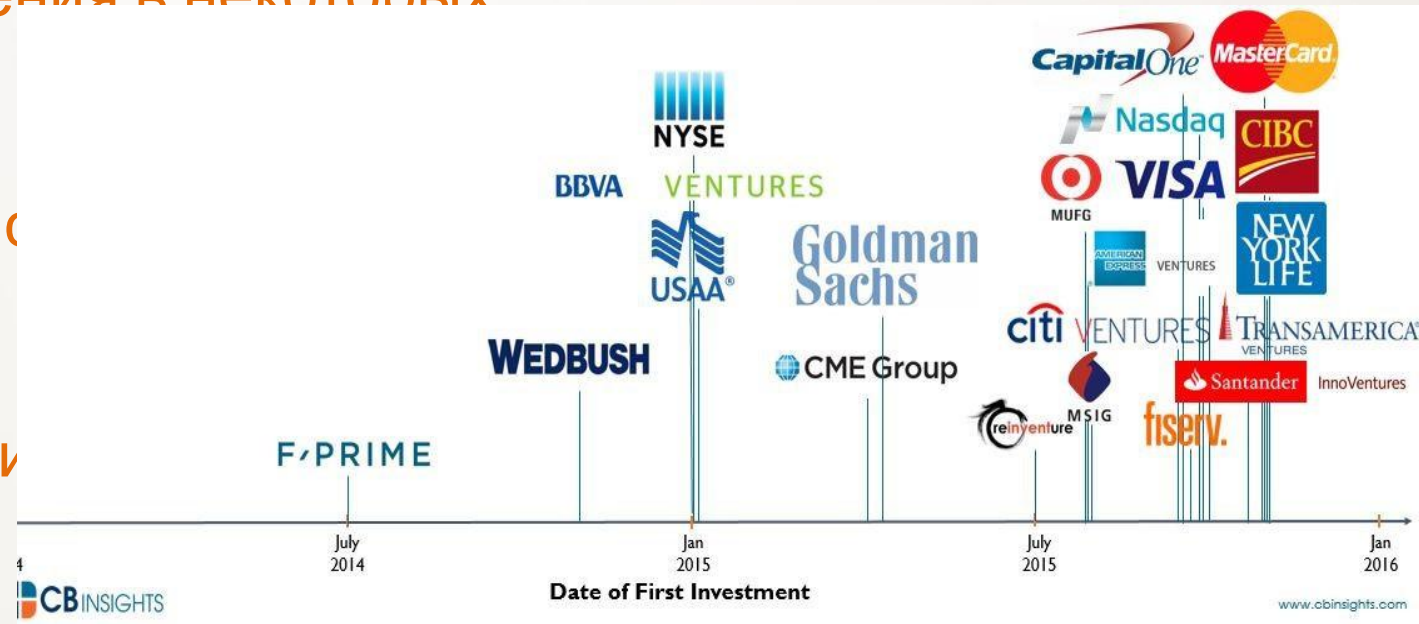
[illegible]

F·PRIME

WEDBUSH

BBVA

NYSE VENTURES

USAA®

Goldman Sachs

CME Group

reinventure

Capital One

MasterCard

Nasdaq

MUFG

VISA

CIBC

AMERICAN EXPRESS VENTURES

NEW YORK LIFE

citi VENTURES

TRANSAMERICA VENTURES

MSIG

Santander InnoVentures

fiserv.

4

July 2014

Jan 2015

July 2015

Jan 2016

Date of First Investment

CB INSIGHTS

www.cbinsights.com